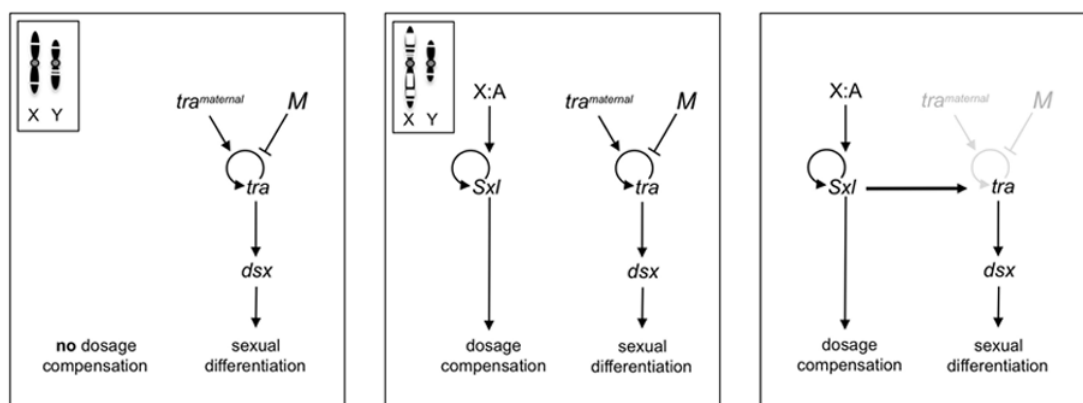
X Y

$tra^{maternal}$ M

tra

dsx

**no** dosage compensation

sexual differentiation

X Y

X:A

Sxl

dosage compensation

$tra^{maternal}$ M

tra

dsx

sexual differentiation

X:A

$tra^{maternal}$ M

Sxl

tra

dsx

dosage compensation

sexual differentiation